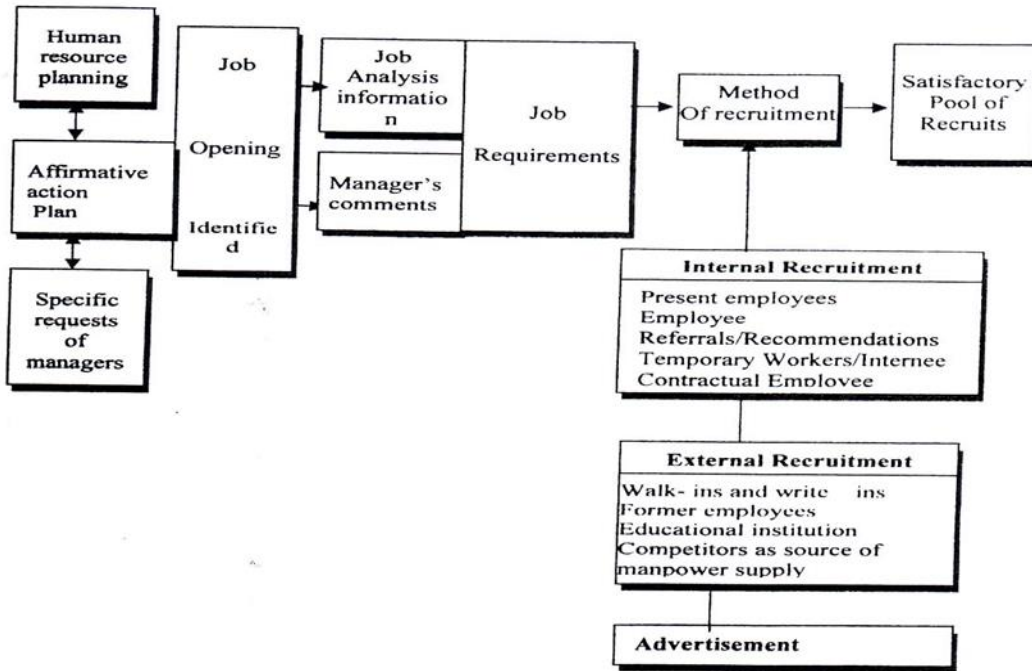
Human resource planning

Affirmative action Plan

Specific requests of managers

Job

Opening

Identifie d

Job Analysis informatio n

Manager's comments

Job

Requirements

Method Of recruitment

Satisfactory Pool of Recruits

Internal Recruitment

Present employees
Employee
Referrals/Recommendations
Temporary Workers/Internee
Contractual Employee

External Recruitment

Walk- ins and write ins
Former employees
Educational institution
Competitors as source of manpower supply

Advertisement